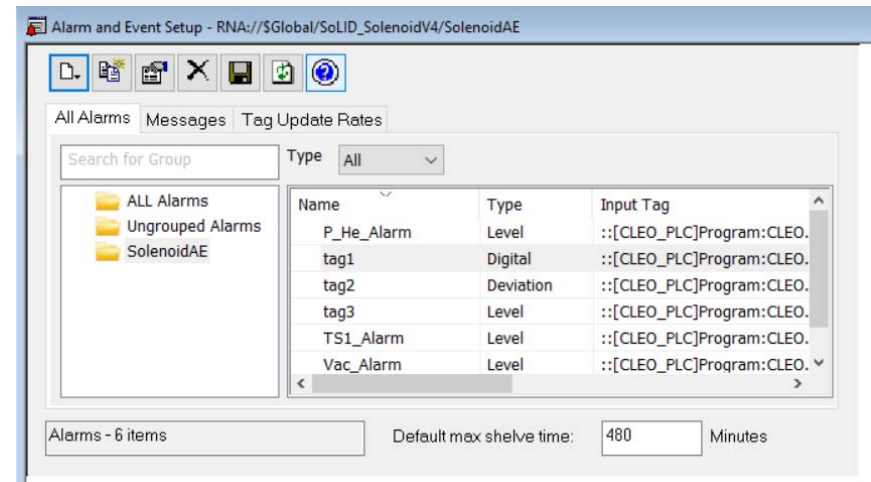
Alarm and Event Setup - RNA://$Global/SoLID_SolenoidV4/SolenoidAE

All Alarms | Messages | Tag Update Rates

Search for Group

Type All

ALL Alarms
Ungrouped Alarms
SolenoidAE

| Name | Type | Input Tag |
|---|---|---|
| P_He_Alarm | Level | ::[CLEO_PLC]Program:CLEO. |
| tag1 | Digital | ::[CLEO_PLC]Program:CLEO. |
| tag2 | Deviation | ::[CLEO_PLC]Program:CLEO. |
| tag3 | Level | ::[CLEO_PLC]Program:CLEO. |
| TS1_Alarm | Level | ::[CLEO_PLC]Program:CLEO. |
| Vac_Alarm | Level | ::[CLEO_PLC]Program:CLEO. |

Alarms - 6 items

Default max shelve time: 480 Minutes